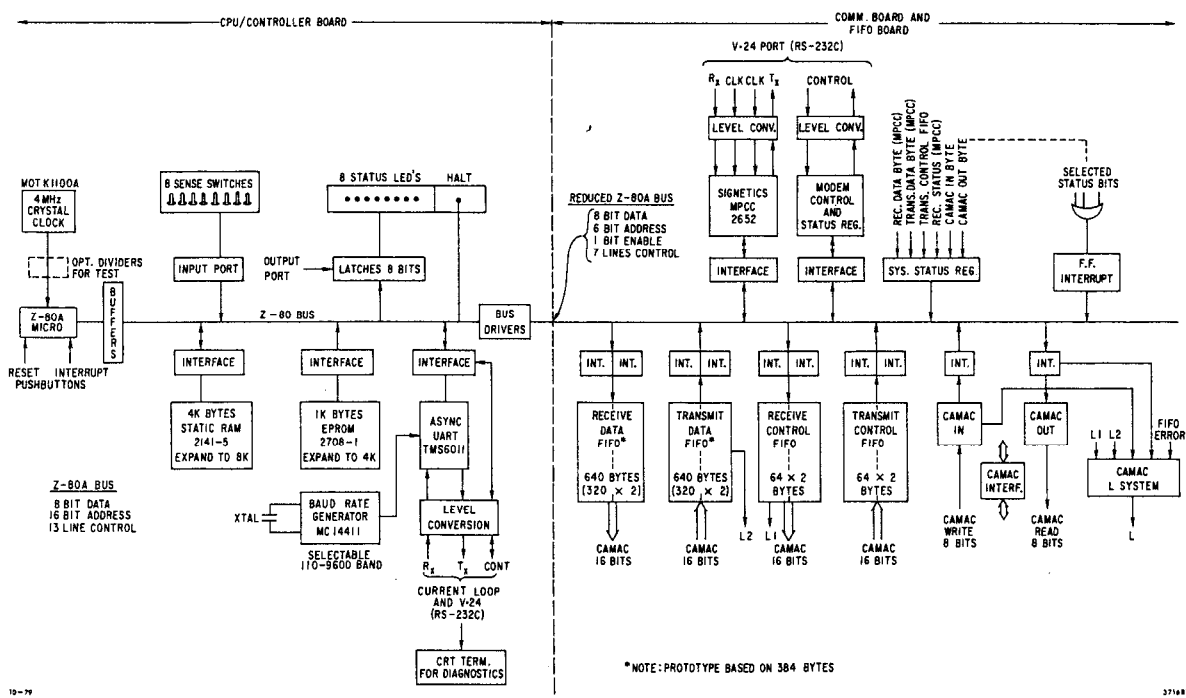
CPU/CONTROLLER BOARD

COMM. BOARD AND FIFO BOARD

V-24 PORT (RS-232C)

$R_X$ CLK CLK $T_X$

CONTROL

LEVEL CONV.

LEVEL CONV.

SIGNETICS MPCC 2652

MODEM CONTROL AND STATUS REG.

REC. DATA BYTE (MPCC)
TRANS. DATA BYTE (MPCC)
TRANS. CONTROL FIFO
REC. STATUS (MPCC)
CAMAC IN BYTE
CAMAC OUT BYTE

SELECTED STATUS BITS

MOT K1100A 4MHz CRYSTAL CLOCK

OPT. DIVIDERS FOR TEST

8 SENSE SWITCHES

8 STATUS LED'S

HALT

REDUCED Z-80A BUS
8 BIT DATA
6 BIT ADDRESS
1 BIT ENABLE
7 LINES CONTROL

INPUT PORT

OUTPUT PORT

LATCHES 8 BITS

INTERFACE

INTERFACE

SYS. STATUS REG.

F.F. INTERRUPT

Z-80A MICRO

BUFFERS

Z – 80 BUS

BUS DRIVERS

RESET INTERRUPT PUSHBUTTONS

INTERFACE

INTERFACE

INTERFACE

INT. INT.

INT. INT.

INT. INT.

INT. INT.

INT.

INT.

4K BYTES STATIC RAM 2141-5 EXPAND TO 8K

1K BYTES EPROM 2708-1 EXPAND TO 4K

ASYNC UART TMS6011

RECEIVE DATA FIFO* 640 BYTES (320 × 2)

TRANSMIT DATA FIFO* 640 BYTES (320 × 2)

RECEIVE CONTROL FIFO 64 × 2 BYTES

TRANSMIT CONTROL FIFO 64 × 2 BYTES

CAMAC IN

CAMAC OUT

FIFO ERROR

L1 L2

CAMAC INTERF.

CAMAC L SYSTEM

Z-80A BUS
8 BIT DATA
16 BIT ADDRESS
13 LINE CONTROL

XTAL

BAUD RATE GENERATOR MC 14411

SELECTABLE 110-9600 BAND

LEVEL CONVERSION

$R_X$ $T_X$ CONT

CURRENT LOOP AND V-24 (RS-232C)

CRT TERM. FOR DIAGNOSTICS

CAMAC 16 BITS

CAMAC 16 BITS

L2

L1

CAMAC 16 BITS

CAMAC 16 BITS

CAMAC WRITE 8 BITS

CAMAC READ 8 BITS

L

*NOTE: PROTOTYPE BASED ON 384 BYTES

10-79

37168